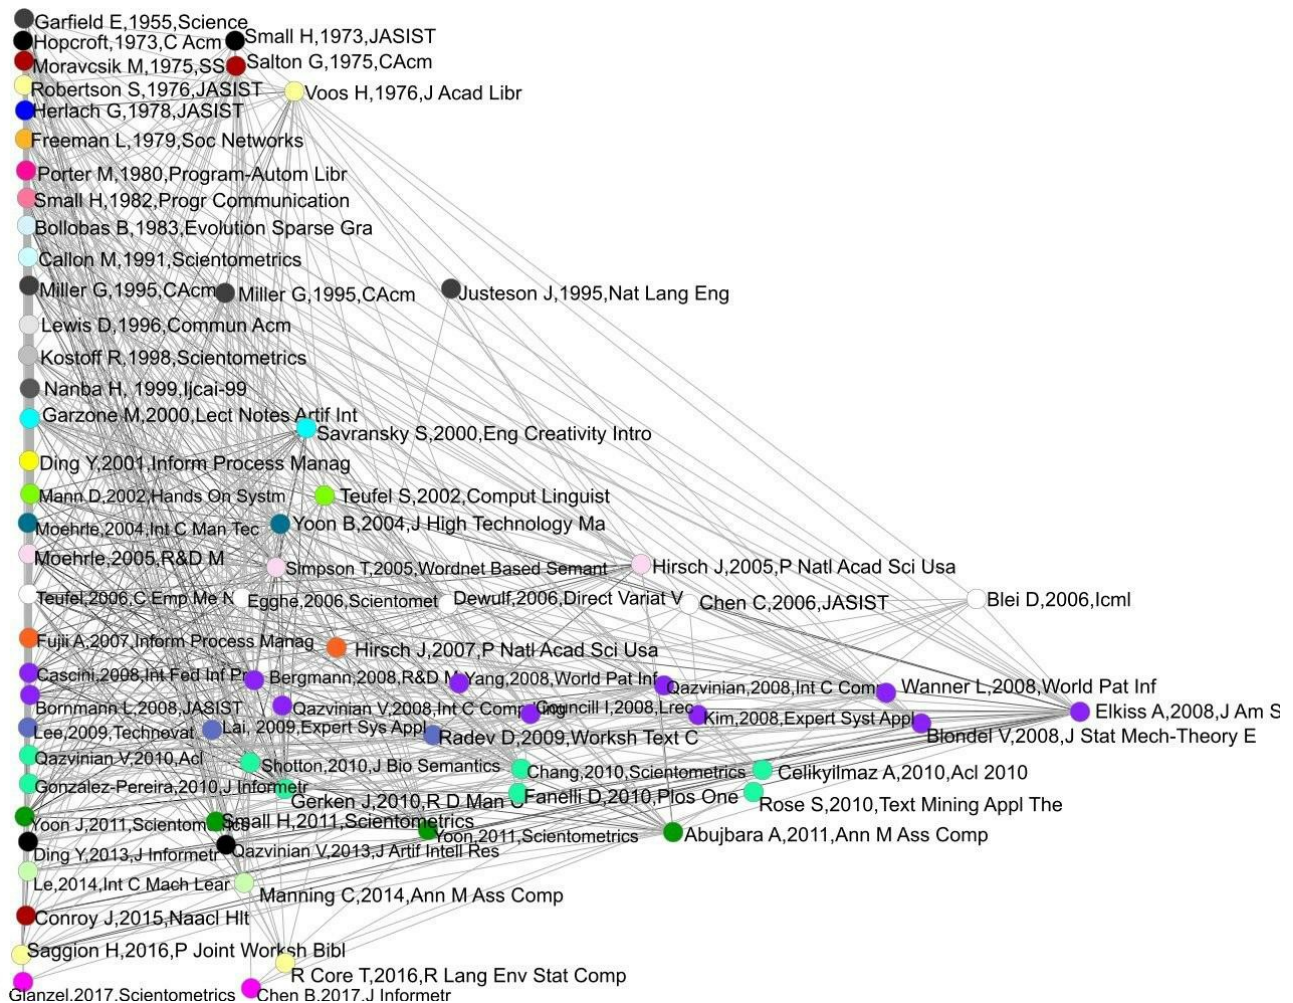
Garfield E,1955,Science
Hopcroft,1973,C Acm
Small H,1973,JASIST
Moravcsik M,1975,SS
Salton G,1975,CAcm
Robertson S,1976,JASIST
Voos H,1976,J Acad Libr
Herlach G,1978,JASIST
Freeman L,1979,Soc Networks
Porter M,1980,Program-Autom Libr
Small H,1982,Progr Communication
Bollobas B,1983,Evolution Sparse Gra
Callon M,1991,Scientometrics
Miller G,1995,CAcm
Miller G,1995,CAcm
Justeson J,1995,Nat Lang Eng
Lewis D,1996,Commun Acm
Kostoff R,1998,Scientometrics
Nanba H, 1999,Ijcai-99
Garzone M,2000,Lect Notes Artif Int
Savransky S,2000,Eng Creativity Intro
Ding Y,2001,Inform Process Manag
Mann D,2002,Hands On Systm
Teufel S,2002,Comput Linguist
Moehrle,2004,Int C Man Tec
Yoon B,2004,J High Technology Ma
Moehrle,2005,R&D M
Simpson T,2005,Wordnet Based Semant
Hirsch J,2005,P Natl Acad Sci Usa
Teufel,2006,C Emp Me N
Egghe,2006,Scientomet
Dewulf,2006,Direct Variat V
Chen C,2006,JASIST
Blei D,2006,Icml
Fujii A,2007,Inform Process Manag
Hirsch J,2007,P Natl Acad Sci Usa
Cascini,2008,Int Fed Inf Pr
Bergmann,2008,R&D M
Yang,2008,World Pat Inf
Qazvinian,2008,Int C Com
Wanner L,2008,World Pat Inf
Elkiss A,2008,J Am S
Bornmann L,2008,JASIST
Qazvinian V,2008,Int C Comp
Councill I,2008,Lrec
Kim,2008,Expert Syst Appl
Blondel V,2008,J Stat Mech-Theory E
Lee,2009,Technovat
Lai, 2009,Expert Sys Appl
Radev D,2009,Worksh Text C
Qazvinian V,2010,Acl
Shotton,2010,J Bio Semantics
Chang,2010,Scientometrics
Celikyilmaz A,2010,Acl 2010
Gonzalez-Pereira,2010,J Informetr
Gerken J,2010,R D Man
Fanelli D,2010,Plos One
Rose S,2010,Text Mining Appl The
Yoon J,2011,Scientom
Small H,2011,Scientometrics
Yoon,2011,Scientometrics
Abujbara A,2011,Ann M Ass Comp
Ding Y,2013,J Informetr
Qazvinian V,2013,J Artif Intell Res
Le,2014,Int C Mach Lear
Manning C,2014,Ann M Ass Comp
Conroy J,2015,Naacl Hlt
Saggion H,2016,P Joint Worksh Bibl
R Core T,2016,R Lang Env Stat Comp
Glanzel,2017,Scientometrics
Chen B,2017,J Informetr